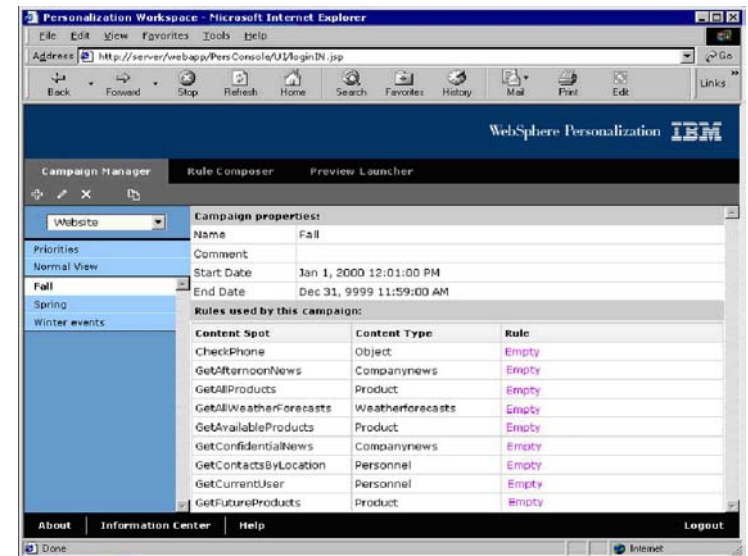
Personalization Workspace - Microsoft Internet Explorer

File Edit View Favorites Tools Help

Address http://server/webapp/PersConsole/UI/loginIN.jsp

Go

Back Forward Stop Refresh Home Search Favorites History Mail Print Edit

Links

WebSphere Personalization IBM

Campaign Manager Rule Composer Preview Launcher

Website

Priorities
Normal View
Fall
Spring
Winter events

Campaign properties:

| Name | Fall |
|---|---|
| Comment | |
| Start Date | Jan 1, 2000 12:01:00 PM |
| End Date | Dec 31, 9999 11:59:00 AM |

Rules used by this campaign:

| Content Spot | Content Type | Rule |
|---|---|---|
| CheckPhone | Object | Empty |
| GetAfternoonNews | Companynews | Empty |
| GetAllProducts | Product | Empty |
| GetAllWeatherForecasts | Weatherforecasts | Empty |
| GetAvailableProducts | Product | Empty |
| GetConfidentialNews | Companynews | Empty |
| GetContactsByLocation | Personnel | Empty |
| GetCurrentUser | Personnel | Empty |
| GetFutureProducts | Product | Empty |

About Information Center Help Logout

Done Internet